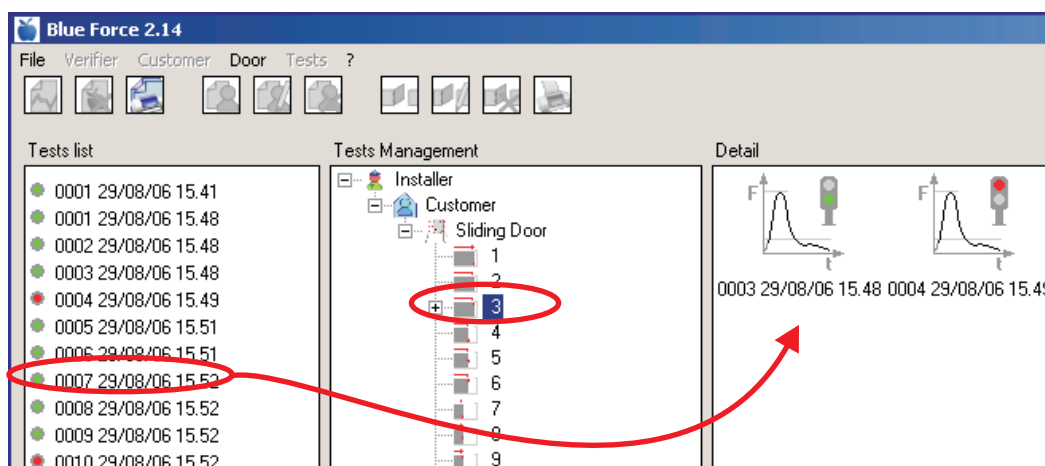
Blue Force 2.14

File Verifier Customer Door Tests ?

Tests list

0001 29/08/06 15.41
0001 29/08/06 15.48
0002 29/08/06 15.48
0003 29/08/06 15.48
0004 29/08/06 15.49
0005 29/08/06 15.51
0006 29/08/06 15.51
0007 29/08/06 15.52
0008 29/08/06 15.52
0009 29/08/06 15.52
0010 29/08/06 15.52

Tests Management

Installer
Customer
Sliding Door
1
2
3
4
5
6
7
8
9

Detail

F
t
F
t
0003 29/08/06 15.48 0004 29/08/06 15.4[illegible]